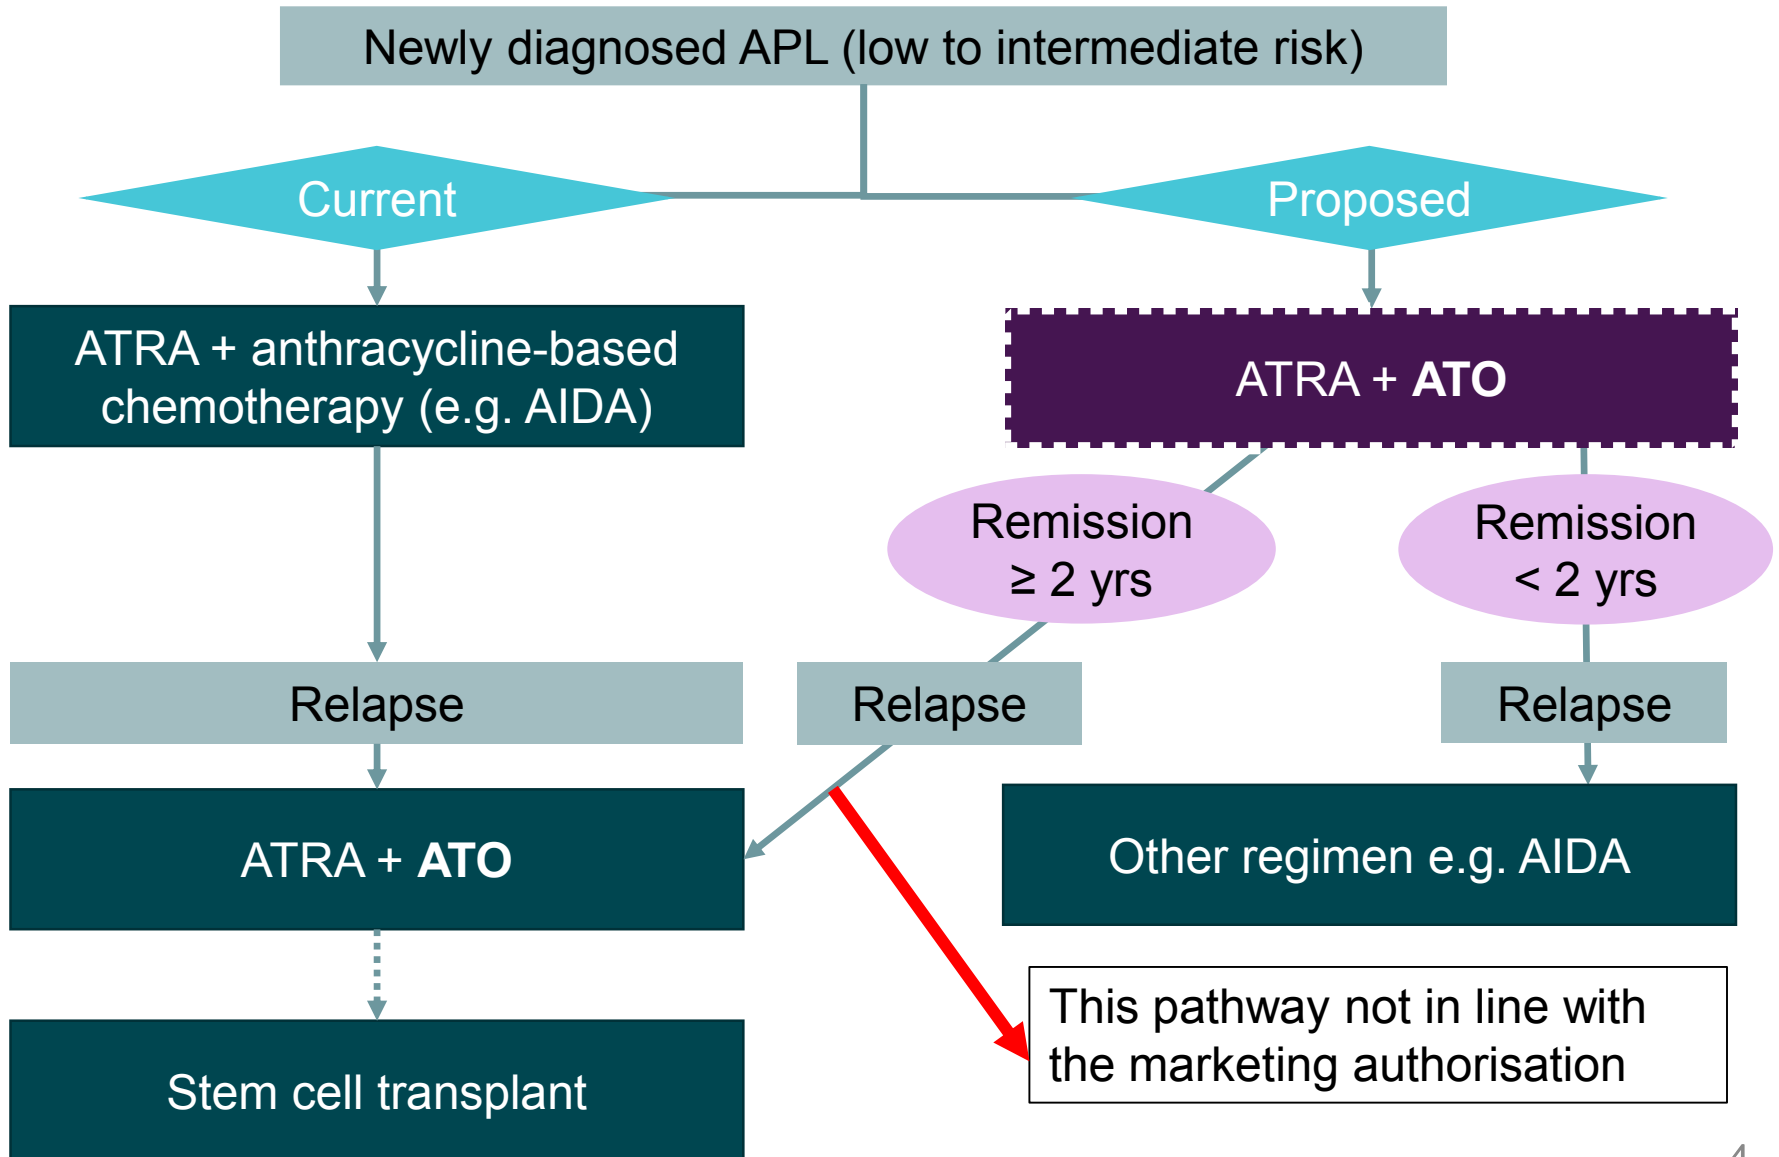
Newly diagnosed APL (low to intermediate risk)

Current

Proposed

ATRA + anthracycline-based chemotherapy (e.g. AIDA)

ATRA + **ATO**

Remission ≥ 2 yrs

Remission < 2 yrs

Relapse

Relapse

Relapse

ATRA + **ATO**

Other regimen e.g. AIDA

Stem cell transplant

This pathway not in line with the marketing authorisation